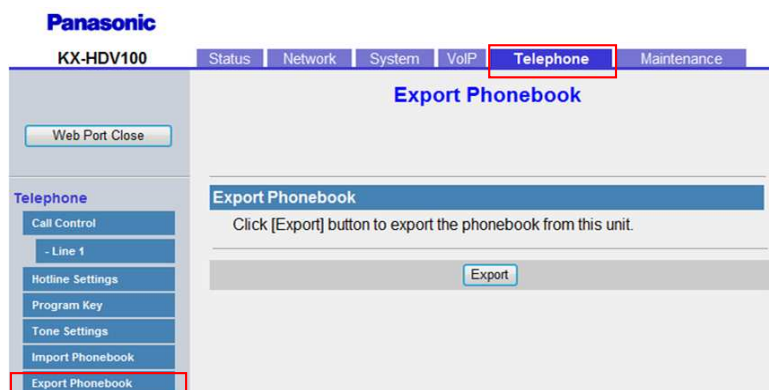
Panasonic

KX-HDV100

Status | Network | System | VoIP | Telephone | Maintenance

Export Phonebook

Web Port Close

Telephone

Call Control

- Line 1

Hotline Settings

Program Key

Tone Settings

Import Phonebook

Export Phonebook

Export Phonebook

Click [Export] button to export the phonebook from this unit.

Export